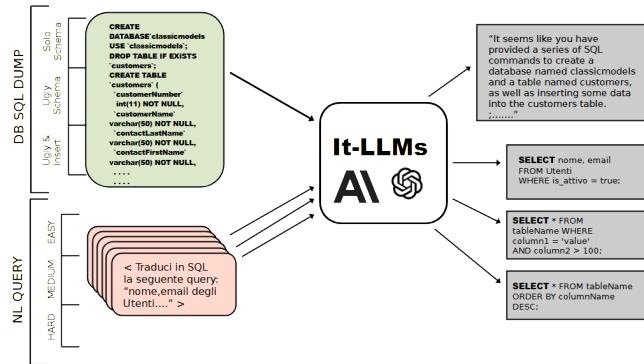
DB SQL DUMP

Solo Schema

Ugly Schema

Ugly & Insert

CREATE DATABASE`classicmodels` USE `classicmodels`; DROP TABLE IF EXISTS `customers`; CREATE TABLE `customers` ( `customerNumber` int(11) NOT NULL, `customerName` varchar(50) NOT NULL, `contactLastName` varchar(50) NOT NULL, `contactFirstName` varchar(50) NOT NULL, ..... .....

NL QUERY

EASY

MEDIUM

HARD

< Traduci in SQL la seguente query: "nome,email degli Utenti...." >

It-LLMs

"It seems like you have provided a series of SQL commands to create a database named classicmodels and a table named customers, as well as inserting some data into the customers table. ;......."

SELECT nome, email FROM Utenti WHERE is_attivo = true;

SELECT * FROM tableName WHERE column1 = 'value' AND column2 > 100;

SELECT * FROM tableName ORDER BY columnName DESC;